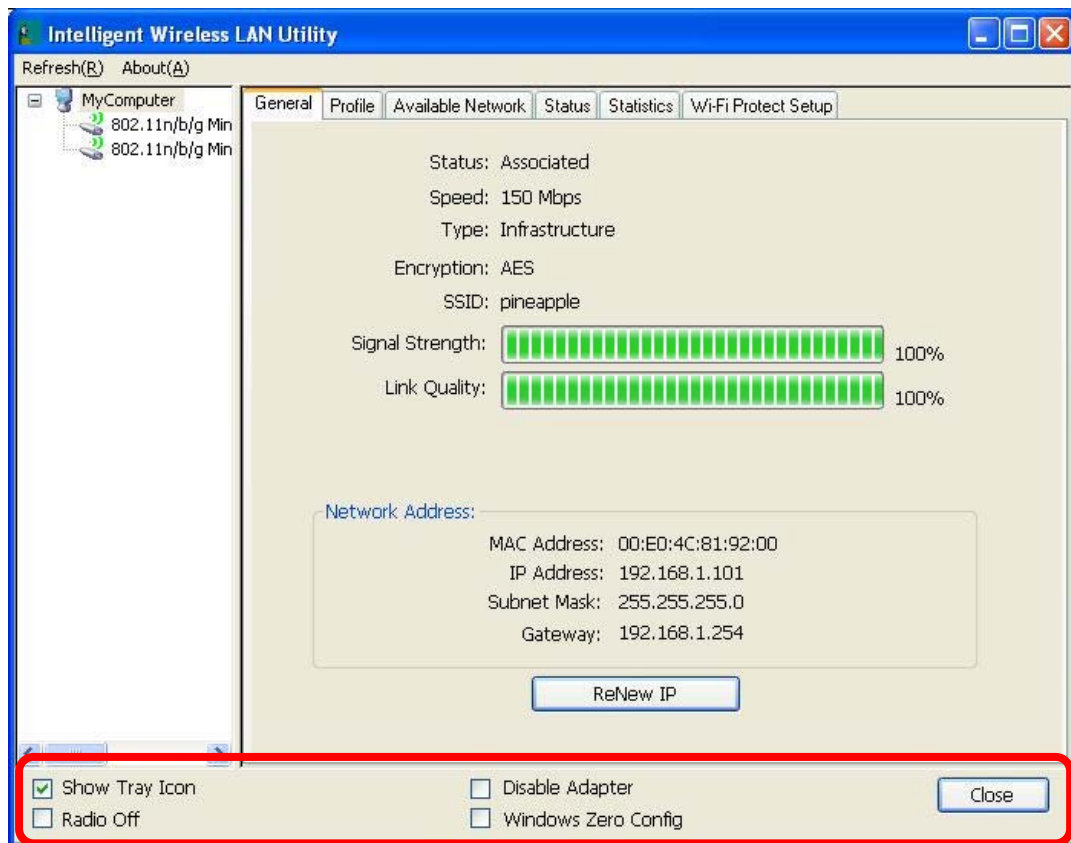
Intelligent Wireless LAN Utility

Refresh(R) About(A)

MyComputer
802.11n/b/g Min
802.11n/b/g Min

General | Profile | Available Network | Status | Statistics | Wi-Fi Protect Setup

Status: Associated
Speed: 150 Mbps
Type: Infrastructure
Encryption: AES
SSID: pineapple
Signal Strength: 100%
Link Quality: 100%

Network Address:
MAC Address: 00:E0:4C:81:92:00
IP Address: 192.168.1.101
Subnet Mask: 255.255.255.0
Gateway: 192.168.1.254

ReNew IP

Show Tray Icon
Radio Off
Disable Adapter
Windows Zero Config
Close